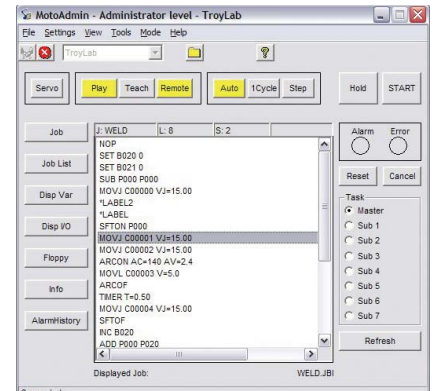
MotoAdmin - Administrator level - TroyLab

File Settings View Tools Mode Help

TroyLab

Servo

Play Teach Remote

Auto 1Cycle Step

Hold START

Job

Job List

Disp Var

Disp I/O

Floppy

Info

AlarmHistory

J: WELD L: 8 S: 2

NOP
SET B020 0
SET B021 0
SUB P000 P000
MOVJ C00000 VJ=15.00
*LABEL2
*LABEL
SFTON P000
MOVJ C00001 VJ=15.00
MOVJ C00002 VJ=15.00
ARCON AC=140 AV=2.4
MOVL C00003 V=5.0
ARCOF
TIMER T=0.50
MOVJ C00004 VJ=15.00
SFTOF
INC B020
ADD P000 P020

Alarm Error

Reset Cancel

Task
Master
Sub 1
Sub 2
Sub 3
Sub 4
Sub 5
Sub 6
Sub 7

Refresh

Displayed Job: WELD.JBI